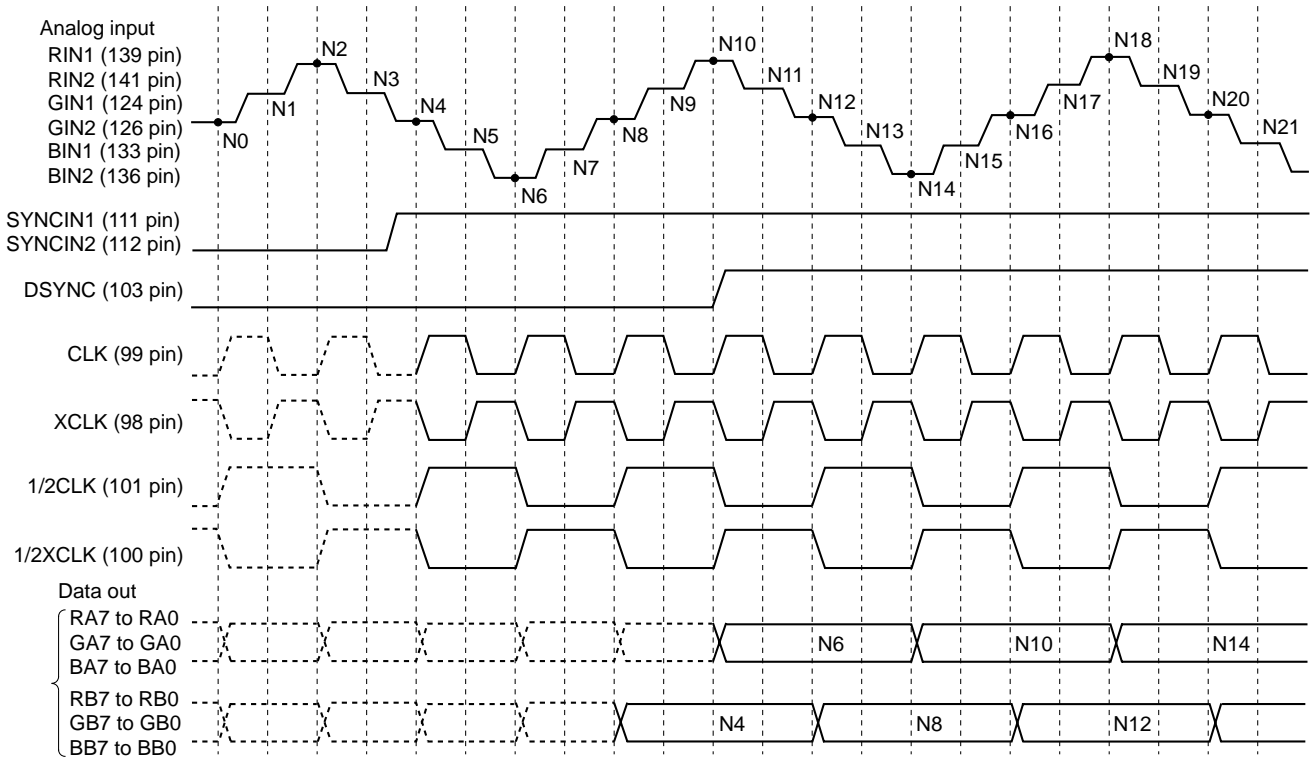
Analog input
RIN1 (139 pin)
RIN2 (141 pin)
GIN1 (124 pin)
GIN2 (126 pin)
BIN1 (133 pin)
BIN2 (136 pin)

N0 N1 N2 N3 N4 N5 N6 N7 N8 N9 N10 N11 N12 N13 N14 N15 N16 N17 N18 N19 N20 N21

SYNCIN1 (111 pin)
SYNCIN2 (112 pin)

DSYNC (103 pin)

CLK (99 pin)

XCLK (98 pin)

1/2CLK (101 pin)

1/2XCLK (100 pin)

Data out
RA7 to RA0
GA7 to GA0
BA7 to BA0

N6 N10 N14

RB7 to RB0
GB7 to GB0
BB7 to BB0

N4 N8 N12